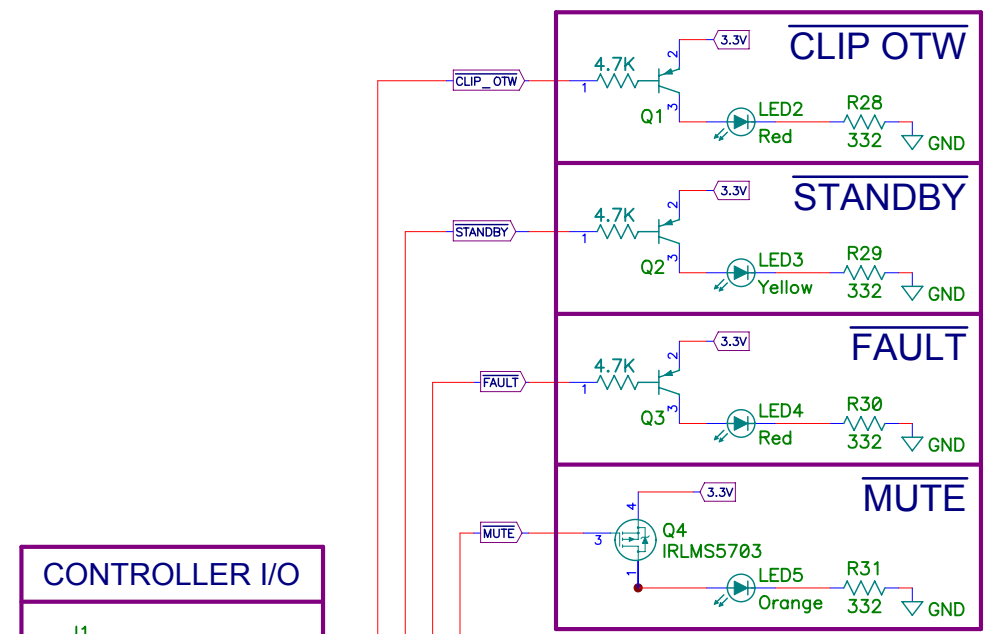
$\overline{\text{CLIP OTW}}$

CLIP_OTW
1
4.7K
2
3.3V
3
Q1
LED2
Red
R28
332
GND

$\overline{\text{STANDBY}}$

STANDBY
1
4.7K
2
3.3V
3
Q2
LED3
Yellow
R29
332
GND

$\overline{\text{FAULT}}$

FAULT
1
4.7K
2
3.3V
3
Q3
LED4
Red
R30
332
GND

$\overline{\text{MUTE}}$

MUTE
4
3.3V
3
Q4
IRLMS5703
1
LED5
Orange
R31
332
GND

CONTROLLER I/O

J1